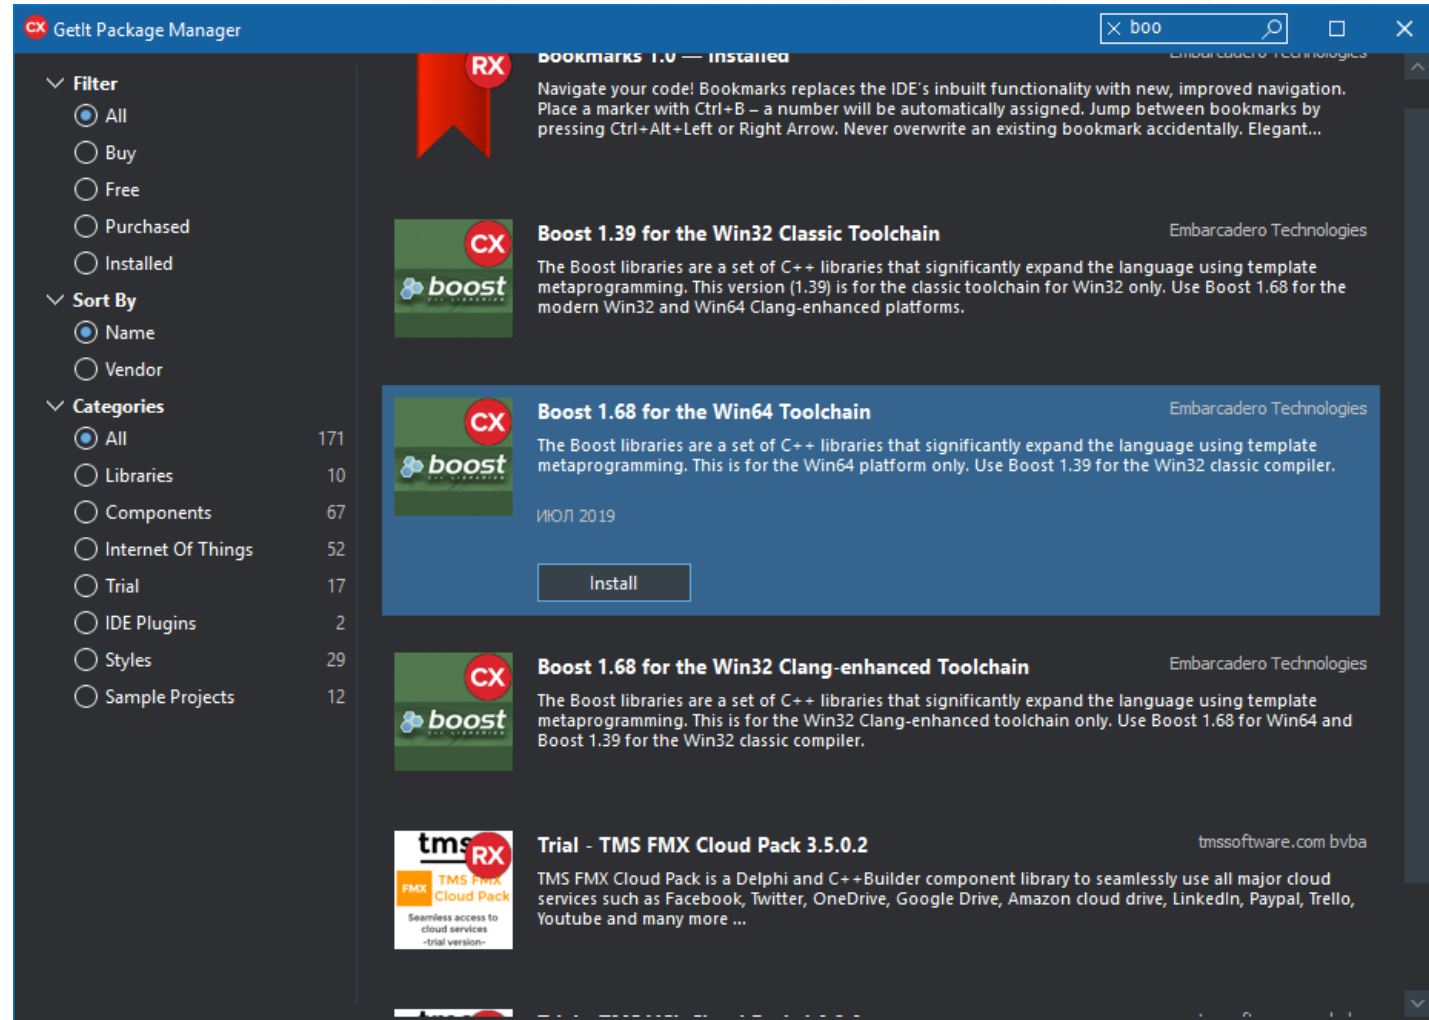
GetIt Package Manager

boo

Filter
All
Buy
Free
Purchased
Installed
Sort By
Name
Vendor
Categories
All 171
Libraries 10
Components 67
Internet Of Things 52
Trial 17
IDE Plugins 2
Styles 29
Sample Projects 12

RX
Bookmarks 1.0 — Installed
Embarcadero Technologies
Navigate your code! Bookmarks replaces the IDE's inbuilt functionality with new, improved navigation. Place a marker with Ctrl+B – a number will be automatically assigned. Jump between bookmarks by pressing Ctrl+Alt+Left or Right Arrow. Never overwrite an existing bookmark accidentally. Elegant...

CX boost
Boost 1.39 for the Win32 Classic Toolchain
Embarcadero Technologies
The Boost libraries are a set of C++ libraries that significantly expand the language using template metaprogramming. This version (1.39) is for the classic toolchain for Win32 only. Use Boost 1.68 for the modern Win32 and Win64 Clang-enhanced platforms.

CX boost
Boost 1.68 for the Win64 Toolchain
Embarcadero Technologies
The Boost libraries are a set of C++ libraries that significantly expand the language using template metaprogramming. This is for the Win64 platform only. Use Boost 1.39 for the Win32 classic compiler.
июл 2019
Install

CX boost
Boost 1.68 for the Win32 Clang-enhanced Toolchain
Embarcadero Technologies
The Boost libraries are a set of C++ libraries that significantly expand the language using template metaprogramming. This is for the Win32 Clang-enhanced toolchain only. Use Boost 1.68 for Win64 and Boost 1.39 for the Win32 classic compiler.

tms RX FMX TMS FMX Cloud Pack Seamless access to cloud services -trial version-
Trial - TMS FMX Cloud Pack 3.5.0.2
tmssoftware.com bvba
TMS FMX Cloud Pack is a Delphi and C++Builder component library to seamlessly use all major cloud services such as Facebook, Twitter, OneDrive, Google Drive, Amazon cloud drive, LinkedIn, Paypal, Trello, Youtube and many more ...

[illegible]